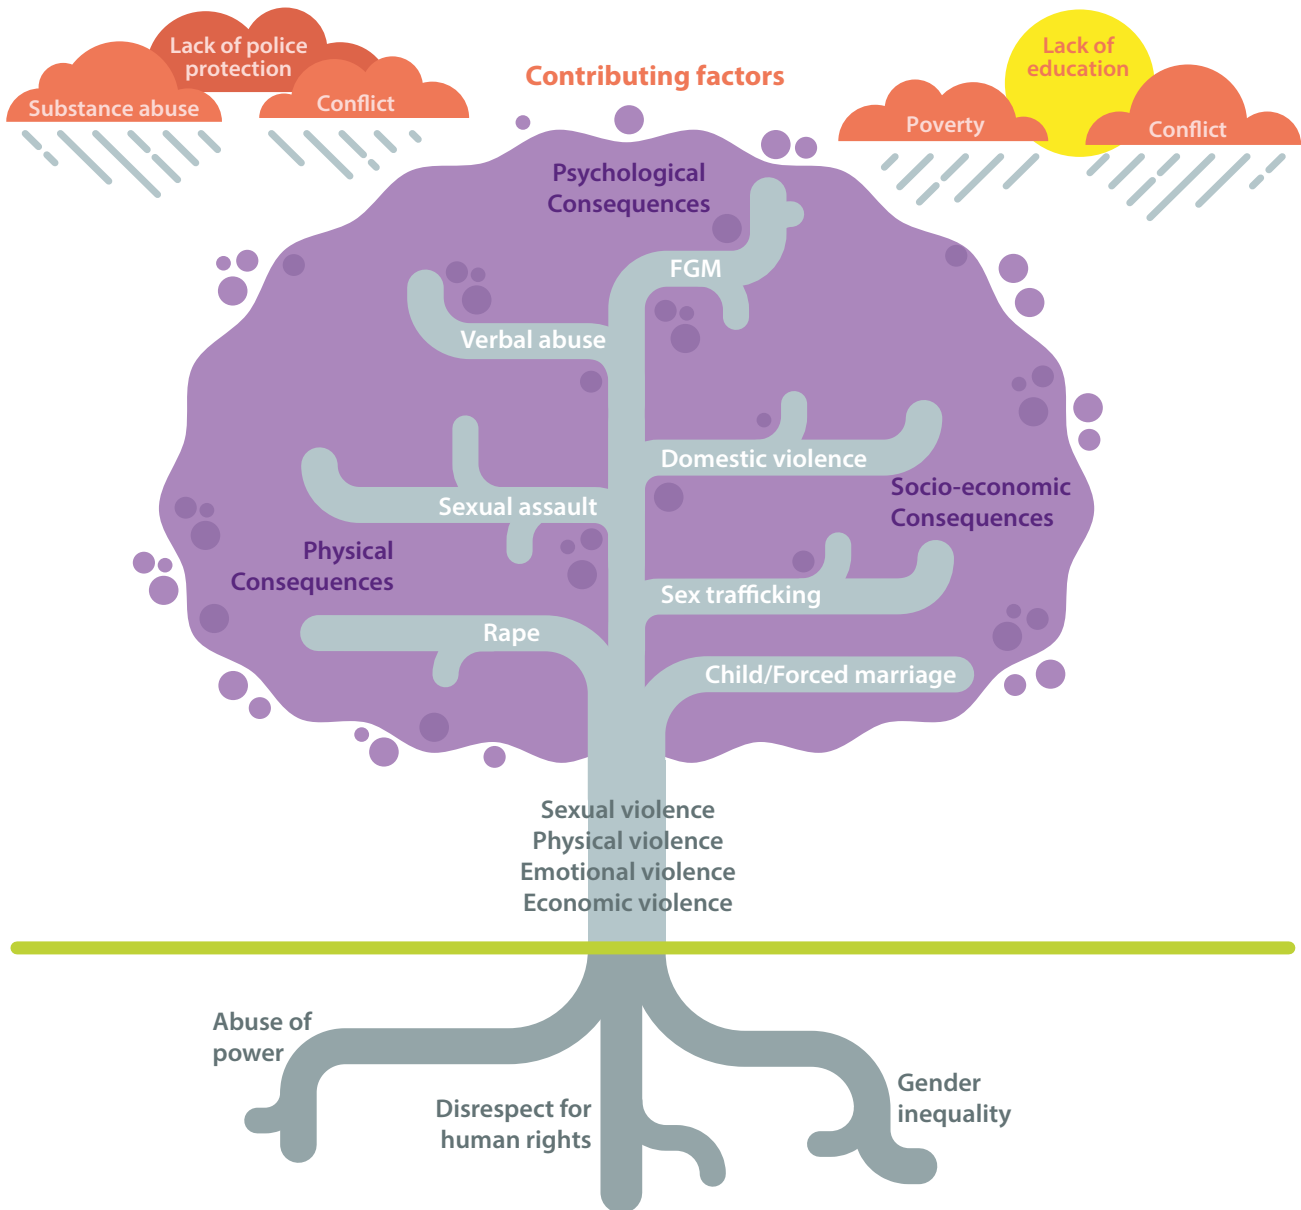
Lack of police protection
Substance abuse
Conflict
Contributing factors
Lack of education
Poverty
Conflict

Psychological Consequences
FGM
Verbal abuse
Domestic violence
Socio-economic Consequences
Sexual assault
Physical Consequences
Sex trafficking
Rape
Child/Forced marriage

Sexual violence
Physical violence
Emotional violence
Economic violence

Abuse of power
Disrespect for human rights
Gender inequality